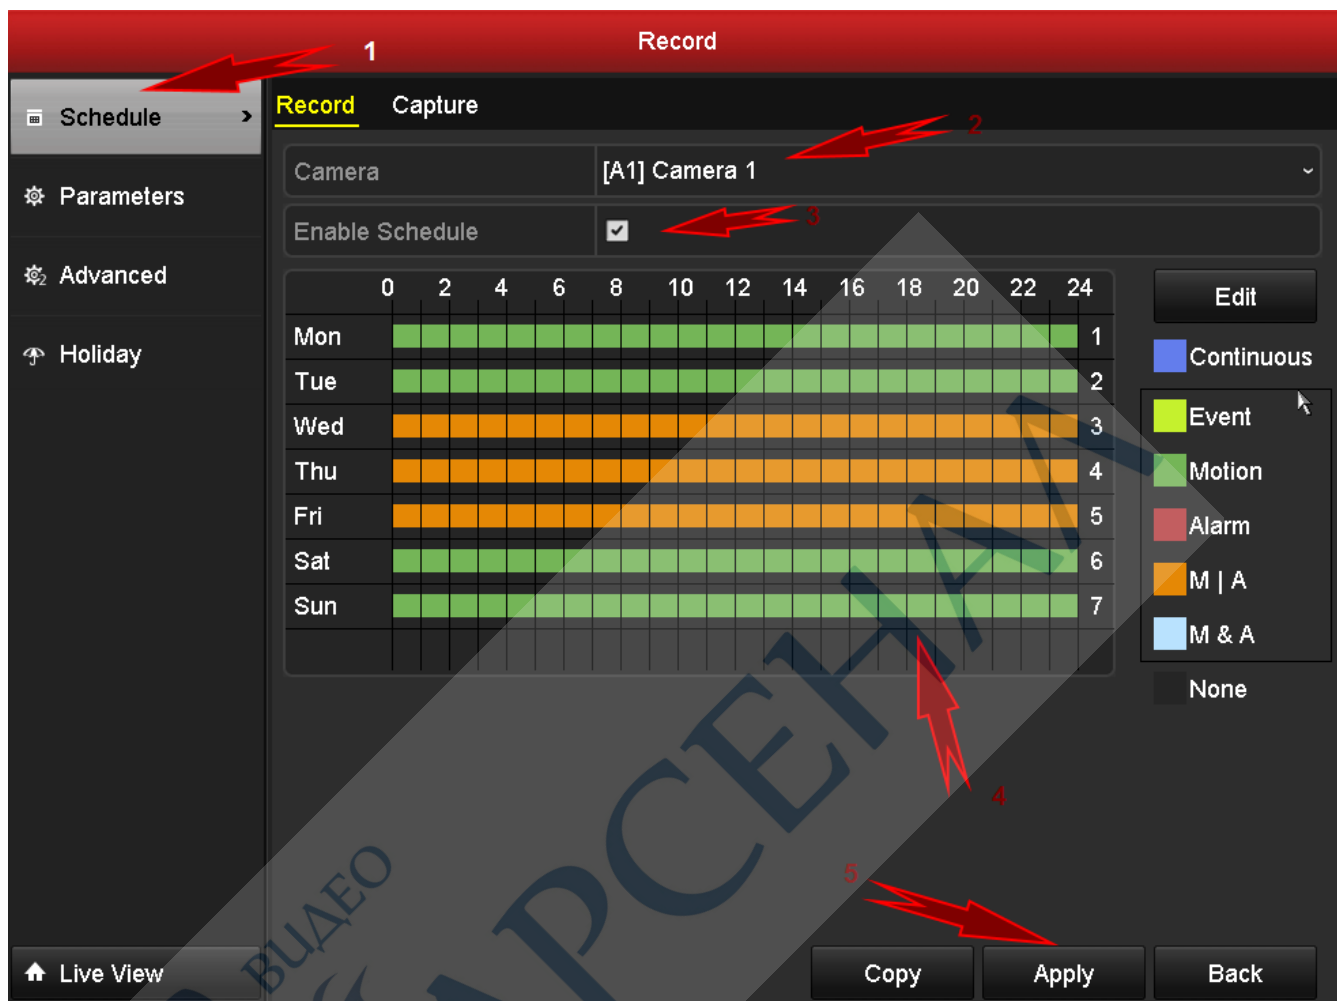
Record

1

Schedule

Parameters

Advanced

Holiday

Record Capture

2

Camera [A1] Camera 1

Enable Schedule

3

| | 0 | 2 | 4 | 6 | 8 | 10 | 12 | 14 | 16 | 18 | 20 | 22 | 24 | |
|---|---|---|---|---|---|---|---|---|---|---|---|---|---|---|
| Mon | | | | | | | | | | | | | | 1 |
| Tue | | | | | | | | | | | | | | 2 |
| Wed | | | | | | | | | | | | | | 3 |
| Thu | | | | | | | | | | | | | | 4 |
| Fri | | | | | | | | | | | | | | 5 |
| Sat | | | | | | | | | | | | | | 6 |
| Sun | | | | | | | | | | | | | | 7 |

Edit

Continuous

Event

Motion

Alarm

M | A

M & A

None

4

5

ВИДЕО АРСЕНАЛ

Live View

Copy

Apply

Back